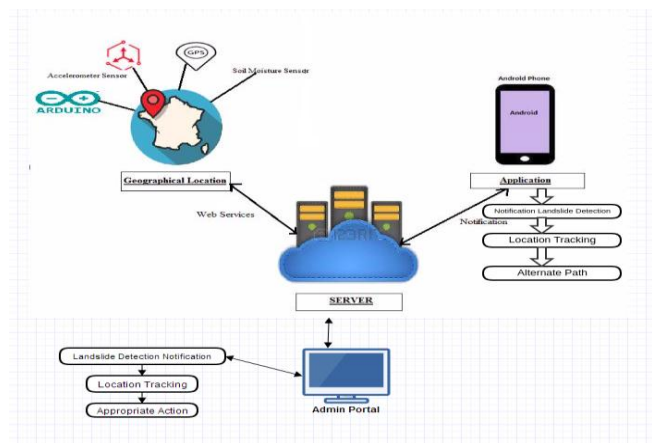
GPS
Accelerometer Sensor
Soil Moisture Sensor
ARDUINO
Geographical Location
Android Phone
Android
Application
Notification Landslide Detection
Notification
Location Tracking
Alternate Path
Web Services
SERVER
Landslide Detection Notification
Location Tracking
Appropriate Action
Admin Portal